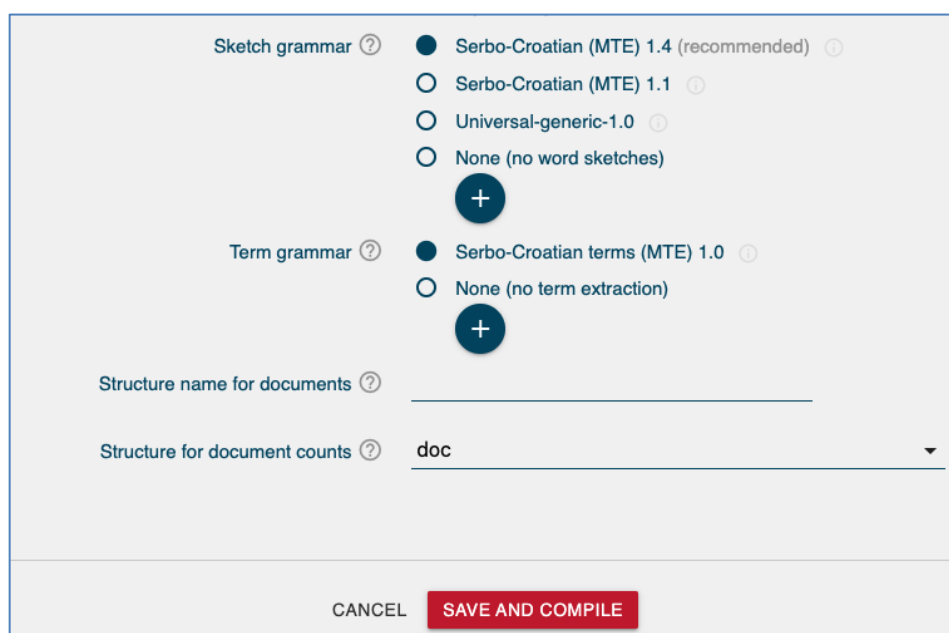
Sketch grammar

Serbo-Croatian (MTE) 1.4 (recommended)

Serbo-Croatian (MTE) 1.1

Universal-generic-1.0

None (no word sketches)

+

Term grammar

Serbo-Croatian terms (MTE) 1.0

None (no term extraction)

+

Structure name for documents

Structure for document counts

doc

CANCEL

SAVE AND COMPILE